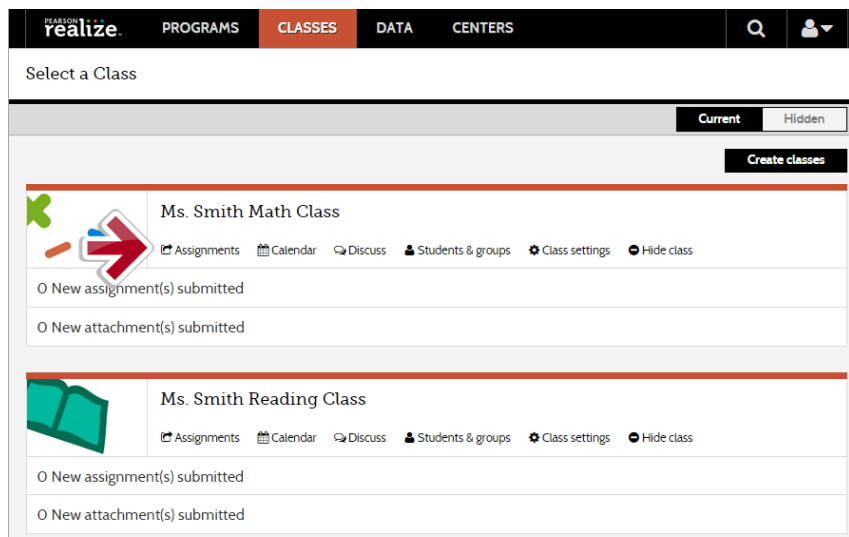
PEARSON realize.

PROGRAMS CLASSES DATA CENTERS

Select a Class

Current Hidden

Create classes

Ms. Smith Math Class

Assignments Calendar Discuss Students & groups Class settings Hide class

0 New assignment(s) submitted

0 New attachment(s) submitted

Ms. Smith Reading Class

Assignments Calendar Discuss Students & groups Class settings Hide class

0 New assignment(s) submitted

0 New attachment(s) submitted